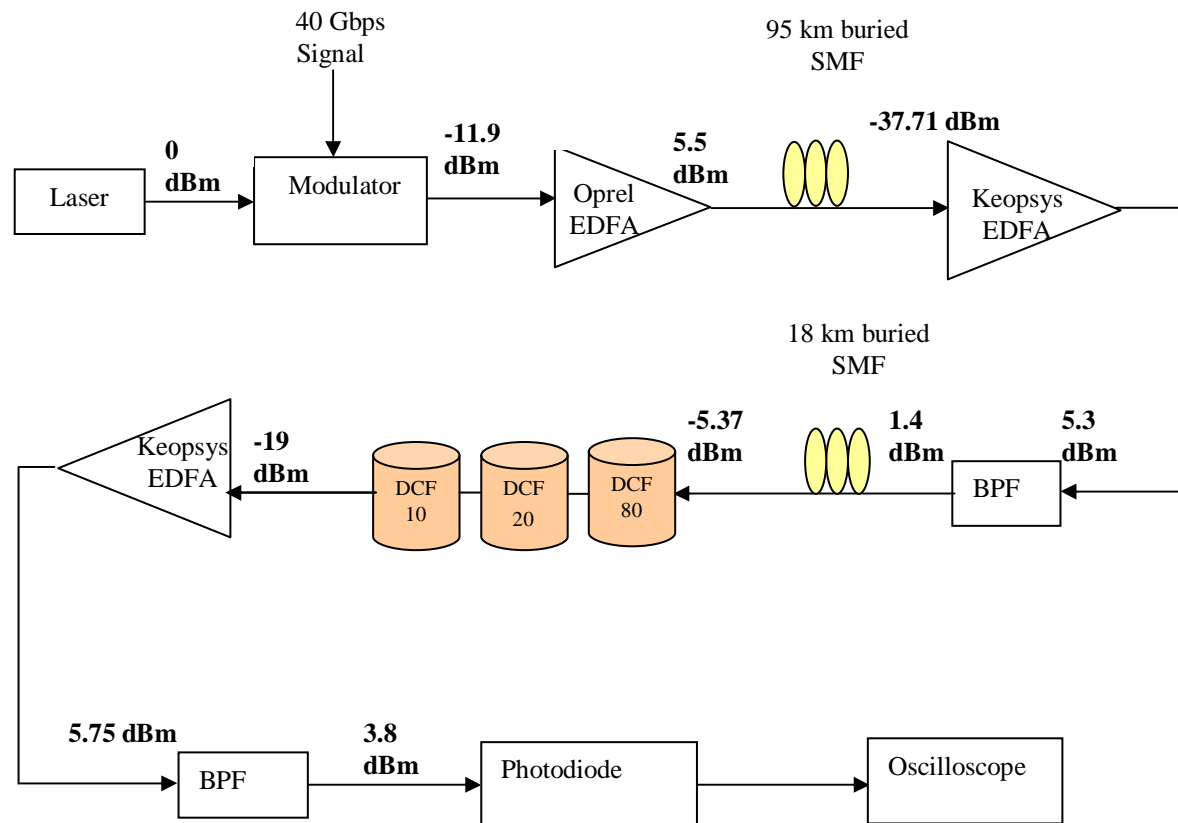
40 Gbps Signal

95 km buried SMF

0 dBm

-11.9 dBm

5.5 dBm

-37.71 dBm

Laser

Modulator

Oprel EDFA

Keopsys EDFA

18 km buried SMF

Keopsys EDFA

-19 dBm

DCF 10

DCF 20

DCF 80

-5.37 dBm

1.4 dBm

5.3 dBm

BPF

5.75 dBm

BPF

3.8 dBm

Photodiode

Oscilloscope